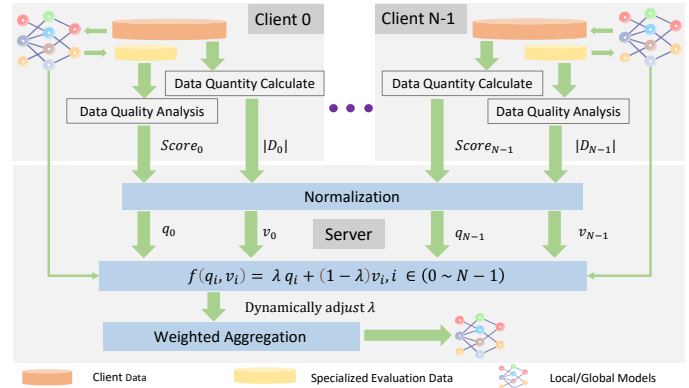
Client 0

Client N-1

Data Quantity Calculate

Data Quantity Calculate

Data Quality Analysis

Data Quality Analysis

$Score_0$

$|D_0|$

$Score_{N-1}$

$|D_{N-1}|$

Normalization

$q_0$

$v_0$

Server

$q_{N-1}$

$v_{N-1}$

$f(q_i, v_i) = \lambda q_i + (1-\lambda)v_i, i \in (0 \sim N-1)$

Dynamically adjust $\lambda$

Weighted Aggregation

Client Data

Specialized Evaluation Data

Local/Global Models